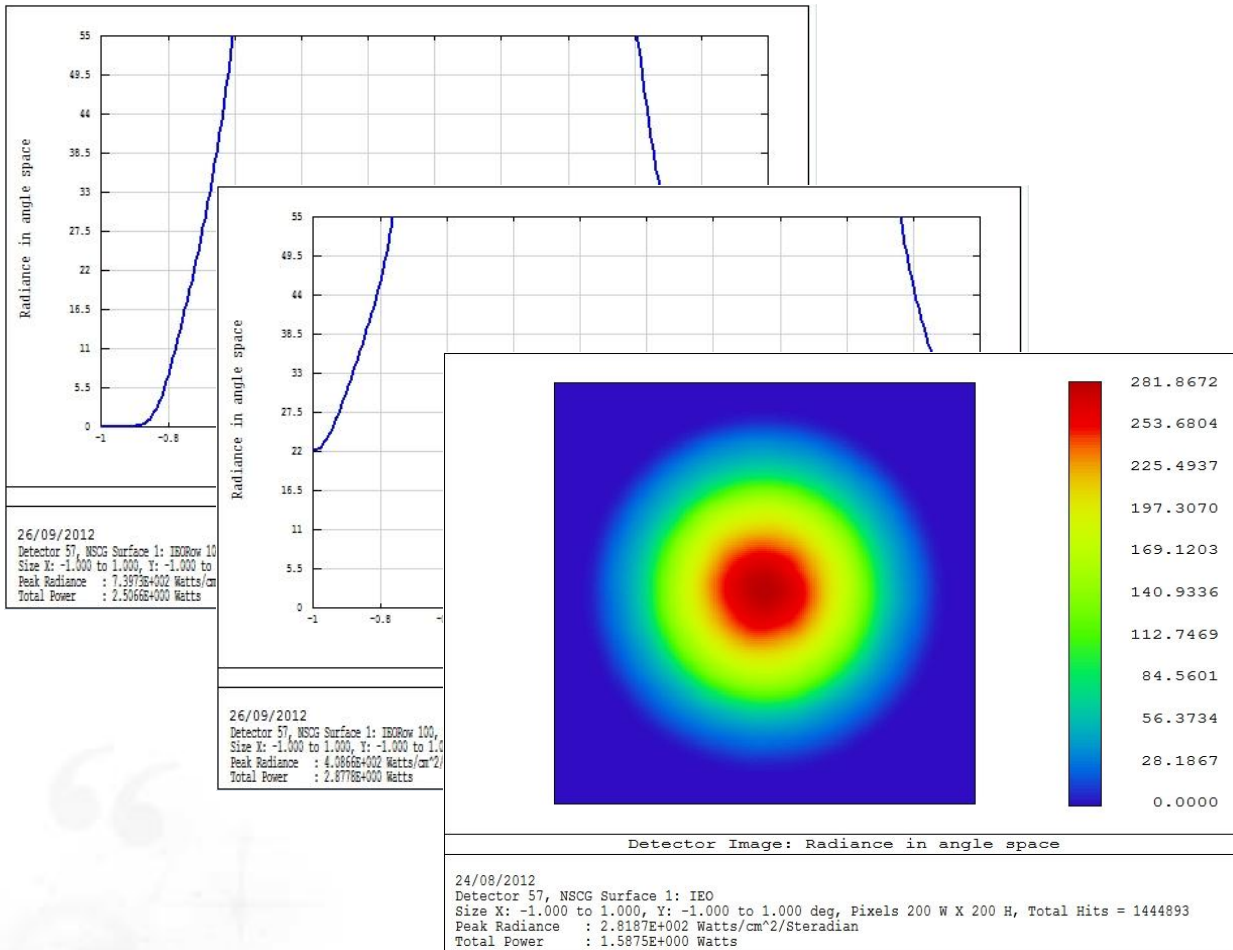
55
49.5
44
38.5
33
27.5
22
16.5
11
5.5
0
Radiance in angle space
-1
-0.8

26/09/2012
Detector 57, NSCG Surface 1: IEORow 10
Size X: -1.000 to 1.000, Y: -1.000 to
Peak Radiance : 7.3973E+002 Watts/cm
Total Power : 2.5066E+000 Watts

55
49.5
44
38.5
33
27.5
22
16.5
11
5.5
0
Radiance in angle space
-1
-0.8

26/09/2012
Detector 57, NSCG Surface 1: IEORow 100,
Size X: -1.000 to 1.000, Y: -1.000 to 1.0
Peak Radiance : 4.0866E+002 Watts/cm^2/
Total Power : 2.8778E+000 Watts

281.8672
253.6804
225.4937
197.3070
169.1203
140.9336
112.7469
84.5601
56.3734
28.1867
0.0000

Detector Image: Radiance in angle space

24/08/2012
Detector 57, NSCG Surface 1: IEO
Size X: -1.000 to 1.000, Y: -1.000 to 1.000 deg, Pixels 200 W X 200 H, Total Hits = 1444893
Peak Radiance : 2.8187E+002 Watts/cm^2/Steradian
Total Power : 1.5875E+000 Watts